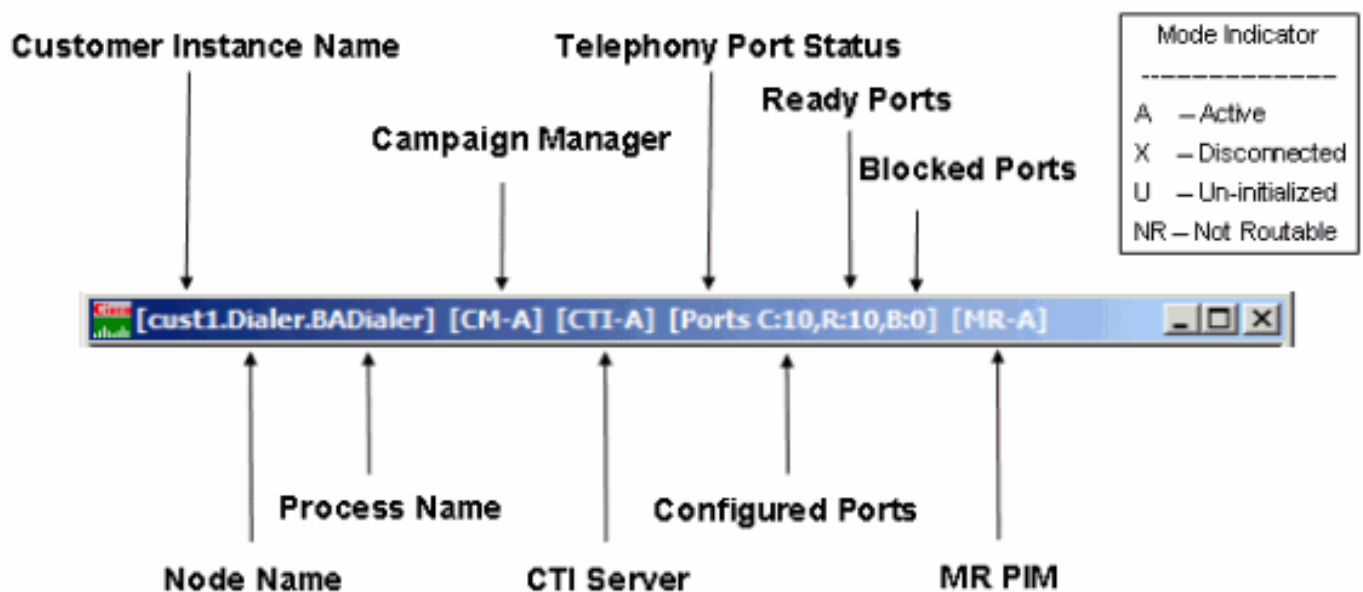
Customer Instance Name

Telephony Port Status

Ready Ports

Campaign Manager

Blocked Ports

Mode Indicator
--------------
A – Active
X – Disconnected
U – Un-initialized
NR – Not Routable

Cisco [cust1.Dialer.BADialer] [CM-A] [CTI-A] [Ports C:10,R:10,B:0] [MR-A]

Process Name

Configured Ports

Node Name

CTI Server

MR PIM